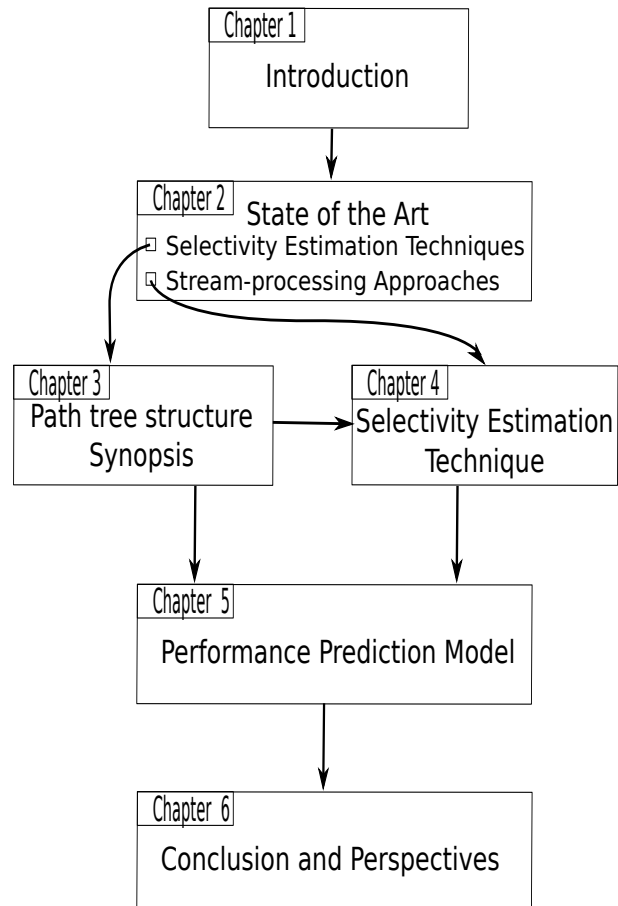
Chapter 1
Introduction

Chapter 2
State of the Art
Selectivity Estimation Techniques
Stream-processing Approaches

Chapter 3
Path tree structure Synopsis

Chapter 4
Selectivity Estimation Technique

Chapter 5
Performance Prediction Model

Chapter 6
Conclusion and Perspectives